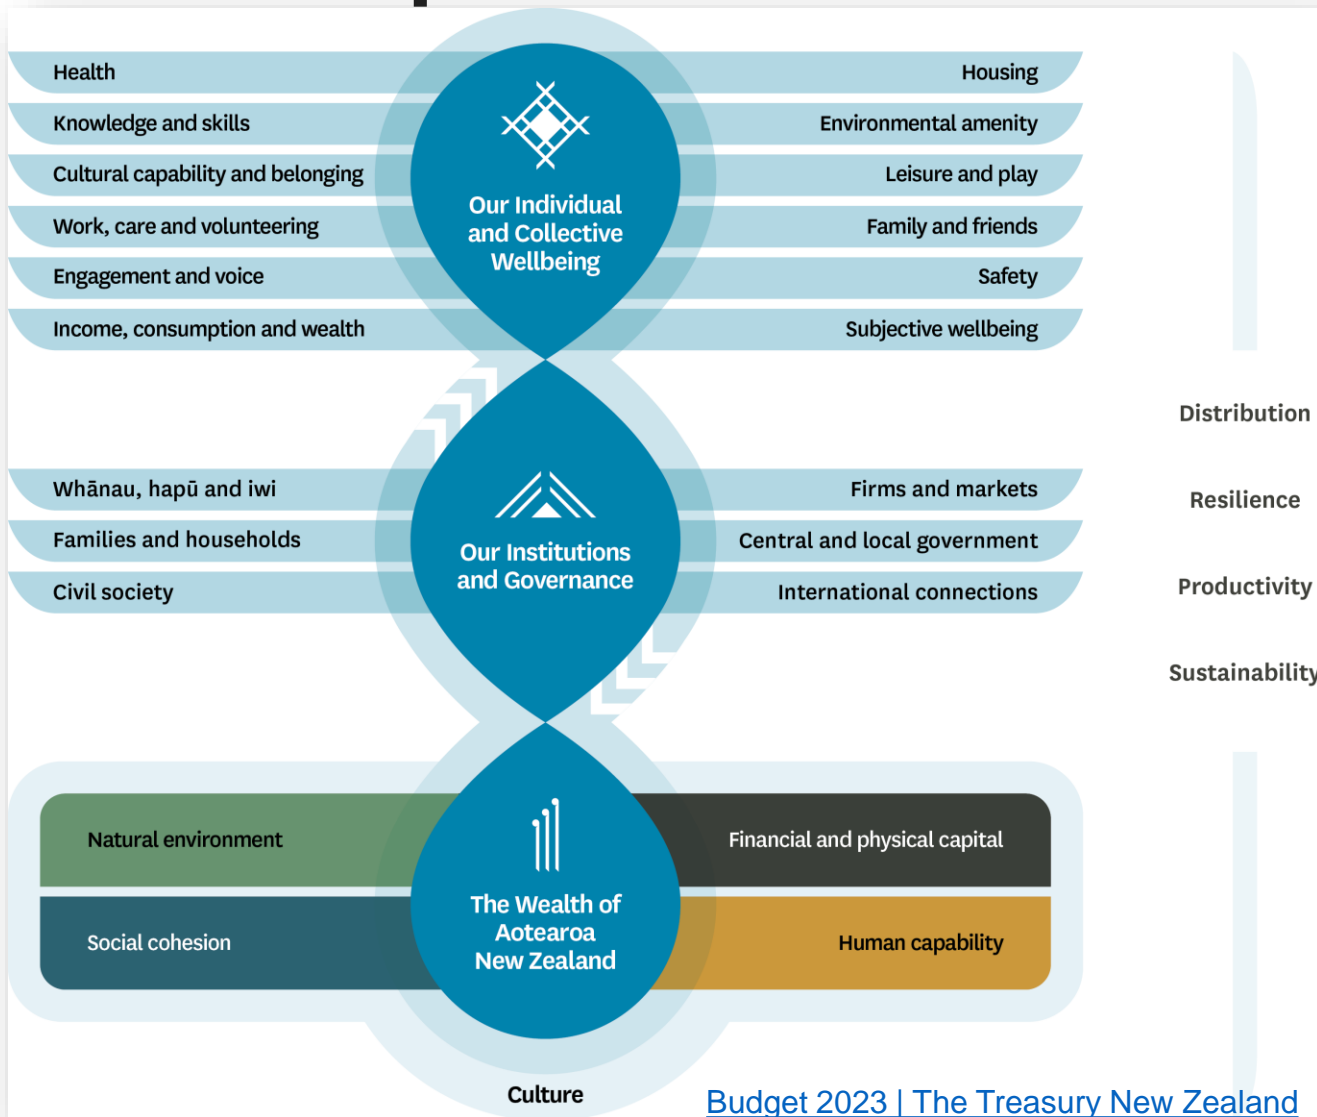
Health

Knowledge and skills

Cultural capability and belonging

Work, care and volunteering

Engagement and voice

Income, consumption and wealth

Our Individual and Collective Wellbeing

Housing

Environmental amenity

Leisure and play

Family and friends

Safety

Subjective wellbeing

Whānau, hapū and iwi

Families and households

Civil society

Our Institutions and Governance

Firms and markets

Central and local government

International connections

Distribution

Resilience

Productivity

Sustainability

Natural environment

Social cohesion

The Wealth of Aotearoa New Zealand

Financial and physical capital

Human capability

Culture

Budget 2023 | The Treasury New Zealand